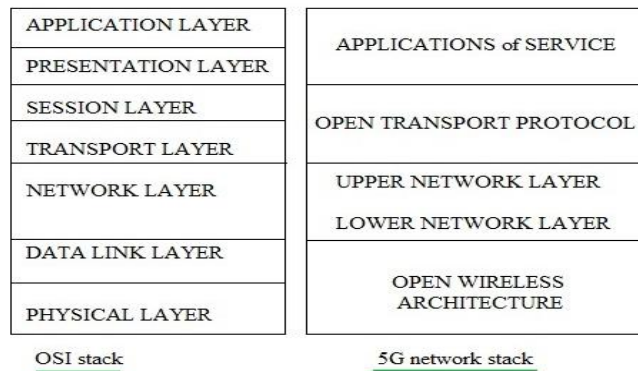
APPLICATION LAYER
PRESENTATION LAYER
SESSION LAYER
TRANSPORT LAYER
NETWORK LAYER
DATA LINK LAYER
PHYSICAL LAYER

OSI stack

APPLICATIONS of SERVICE
OPEN TRANSPORT PROTOCOL
UPPER NETWORK LAYER
LOWER NETWORK LAYER
OPEN WIRELESS ARCHITECTURE

5G network stack